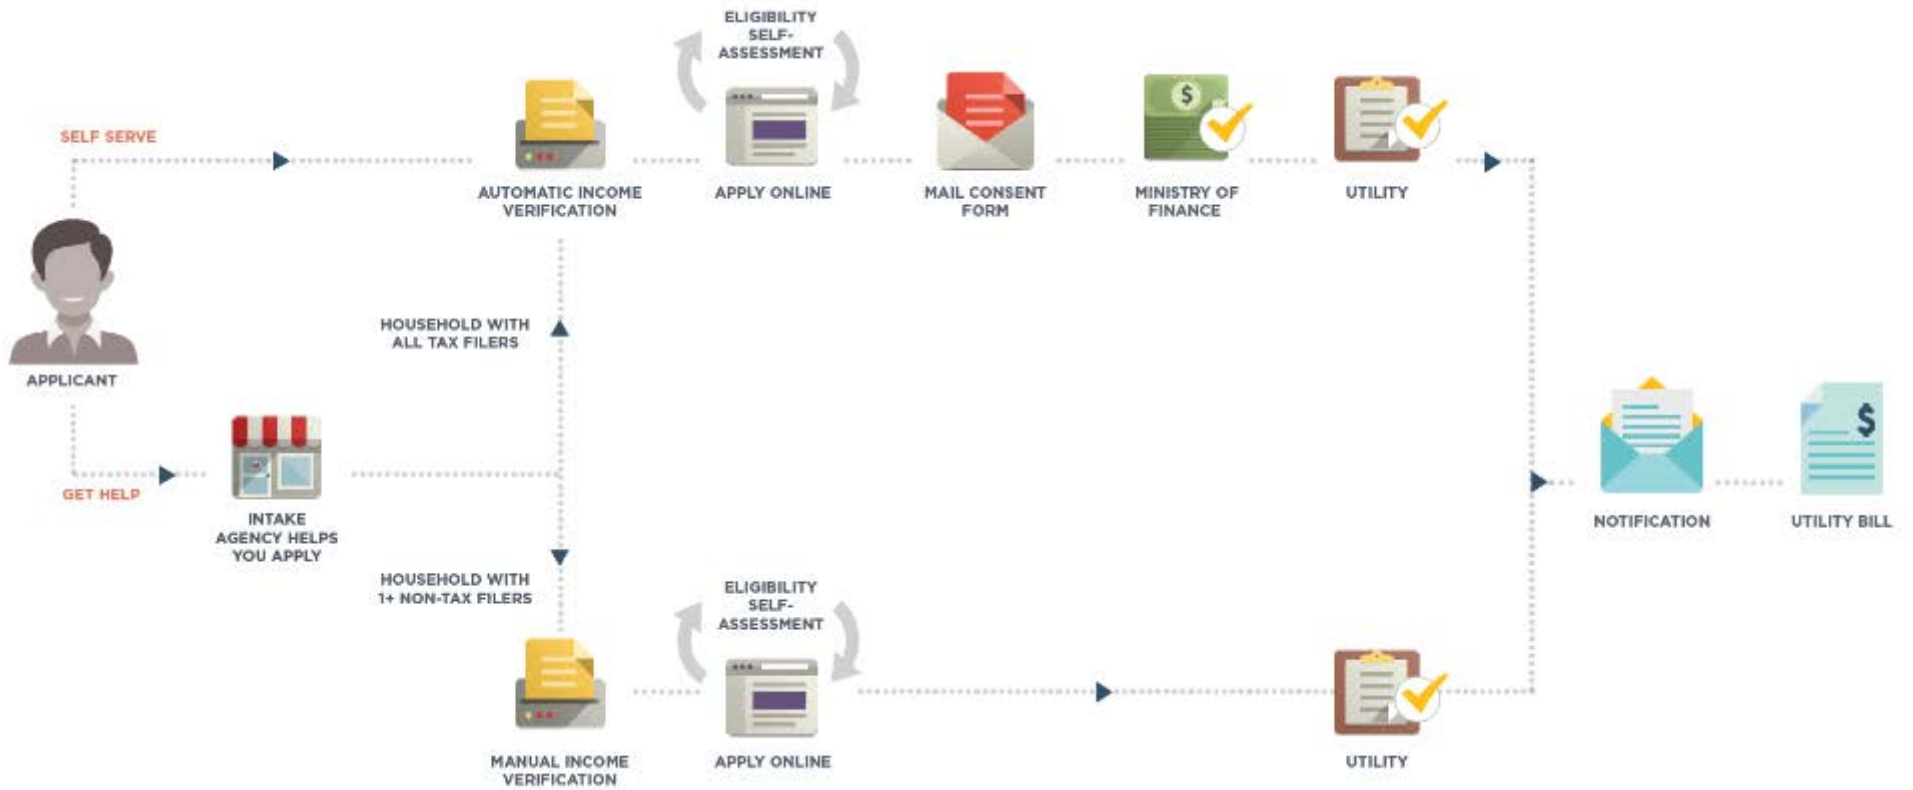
ELIGIBILITY SELF-ASSESSMENT

SELF SERVE

AUTOMATIC INCOME VERIFICATION

APPLY ONLINE

MAIL CONSENT FORM

MINISTRY OF FINANCE

UTILITY

APPLICANT

HOUSEHOLD WITH ALL TAX FILERS

GET HELP

INTAKE AGENCY HELPS YOU APPLY

NOTIFICATION

UTILITY BILL

HOUSEHOLD WITH 1+ NON-TAX FILERS

ELIGIBILITY SELF-ASSESSMENT

MANUAL INCOME VERIFICATION

APPLY ONLINE

UTILITY